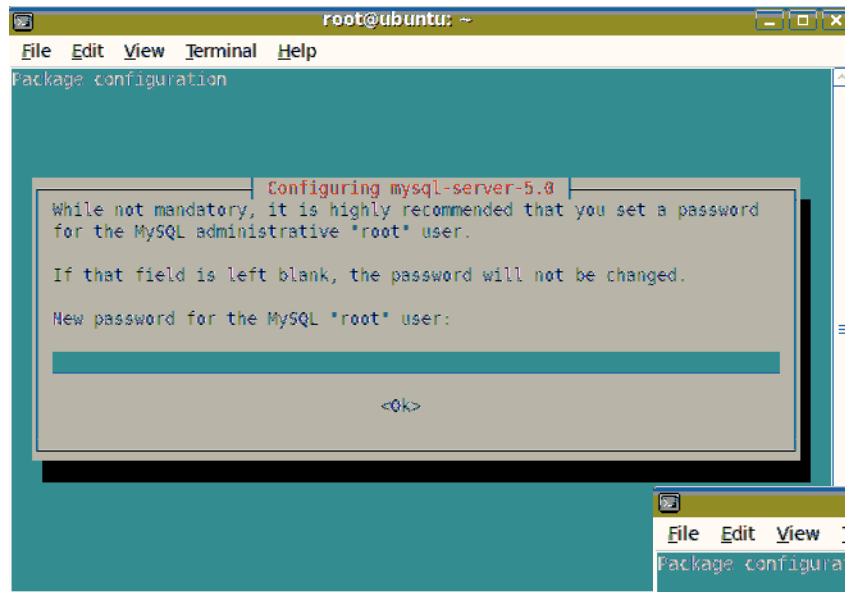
root@ubuntu: ~

File Edit View Terminal Help

Package configuration

Configuring mysql-server-5.0

While not mandatory, it is highly recommended that you set a password for the MySQL administrative "root" user.

If that field is left blank, the password will not be changed.

New password for the MySQL "root" user:

<Ok>

File Edit View

Package configura